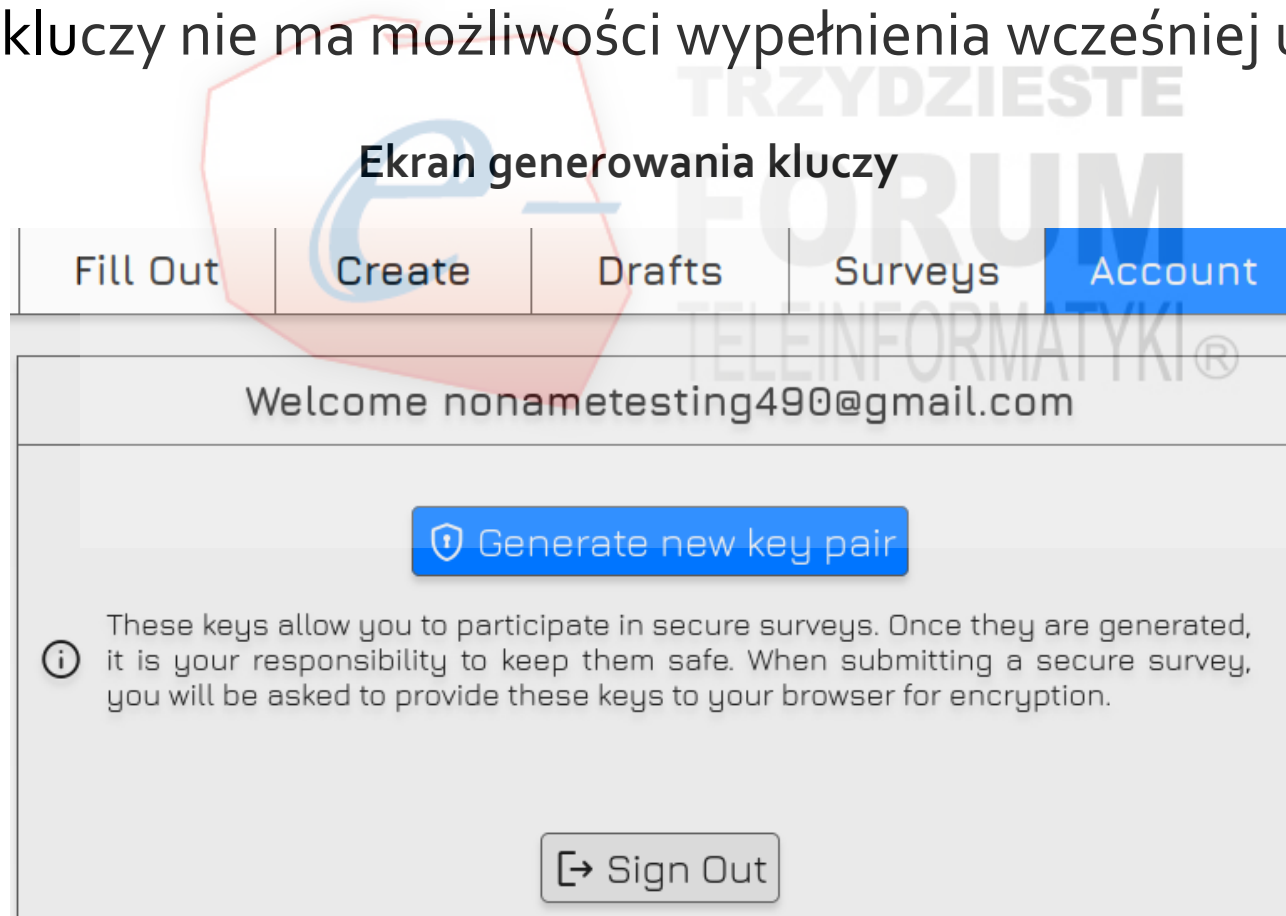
kluczy nie ma możliwości wypełnienia wcześniej u

TRZYDZIESTE FORUM TELEINFORMATYKI®

Ekran generowania kluczy

Fill Out | Create | Drafts | Surveys | Account

Welcome nonametesting490@gmail.com

Generate new key pair

These keys allow you to participate in secure surveys. Once they are generated, it is your responsibility to keep them safe. When submitting a secure survey, you will be asked to provide these keys to your browser for encryption.

Sign Out